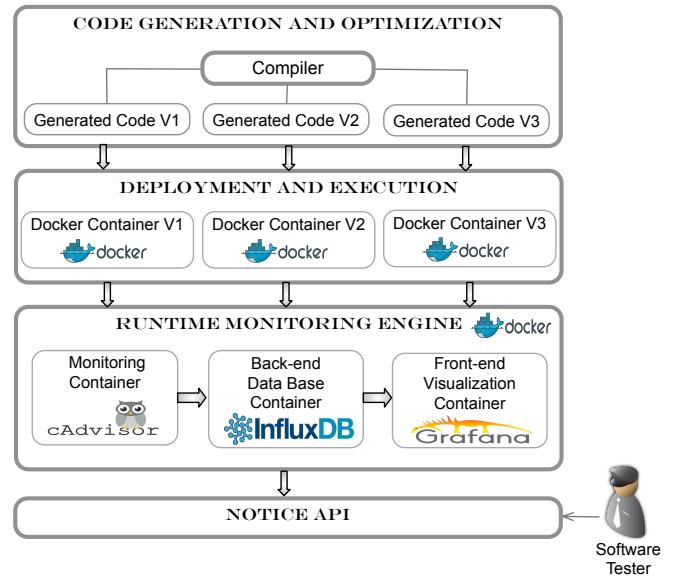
CODE GENERATION AND OPTIMIZATION

Compiler

Generated Code V1

Generated Code V2

Generated Code V3

DEPLOYMENT AND EXECUTION

Docker Container V1

docker

Docker Container V2

docker

Docker Container V3

docker

RUNTIME MONITORING ENGINE

docker

Monitoring Container

cAdvisor

Back-end Data Base Container

InfluxDB

Front-end Visualization Container

Grafana

NOTICE API

Software Tester